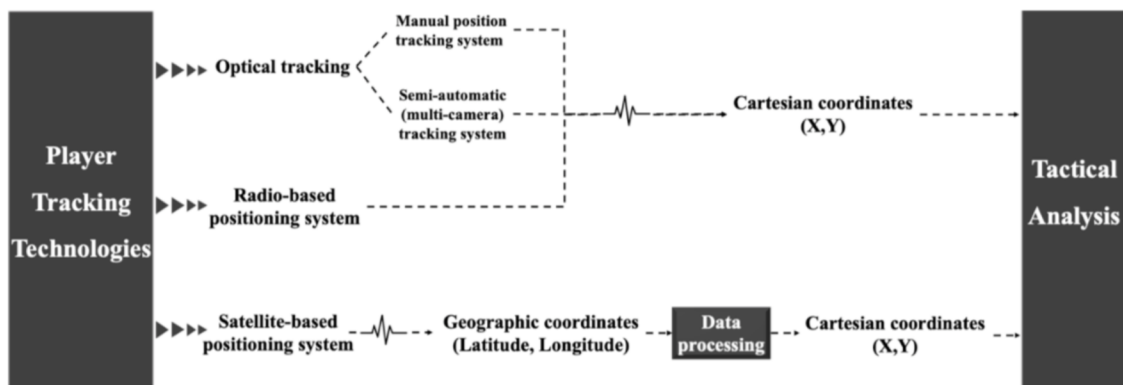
Player Tracking Technologies

Optical tracking

Manual position tracking system

Semi-automatic (multi-camera) tracking system

Cartesian coordinates (X,Y)

Radio-based positioning system

Satellite-based positioning system

Geographic coordinates (Latitude, Longitude)

Data processing

Cartesian coordinates (X,Y)

Tactical Analysis